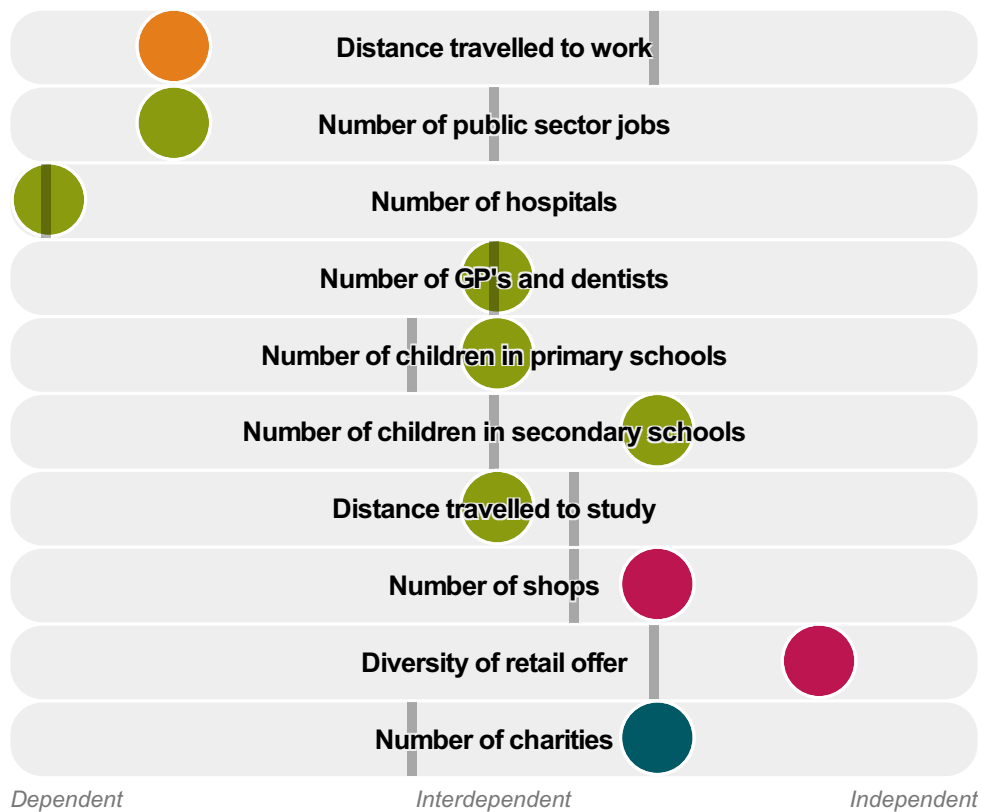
Distance travelled to work

Number of public sector jobs

Number of hospitals

Number of GP's and dentists

Number of children in primary schools

Number of children in secondary schools

Distance travelled to study

Number of shops

Diversity of retail offer

Number of charities

Dependent

Interdependent

Independent